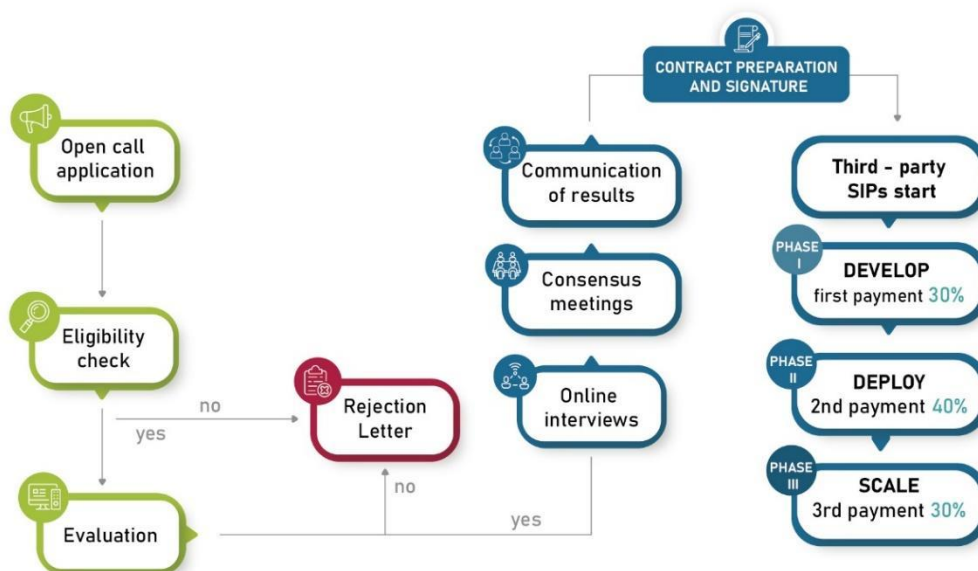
Open call application

Eligibility check

no

yes

Rejection Letter

no

Evaluation

yes

Online interviews

Consensus meetings

Communication of results

CONTRACT PREPARATION AND SIGNATURE

Third - party SIPs start

PHASE I
DEVELOP
first payment 30%

PHASE II
DEPLOY
2nd payment 40%

PHASE III
SCALE
3rd payment 30%